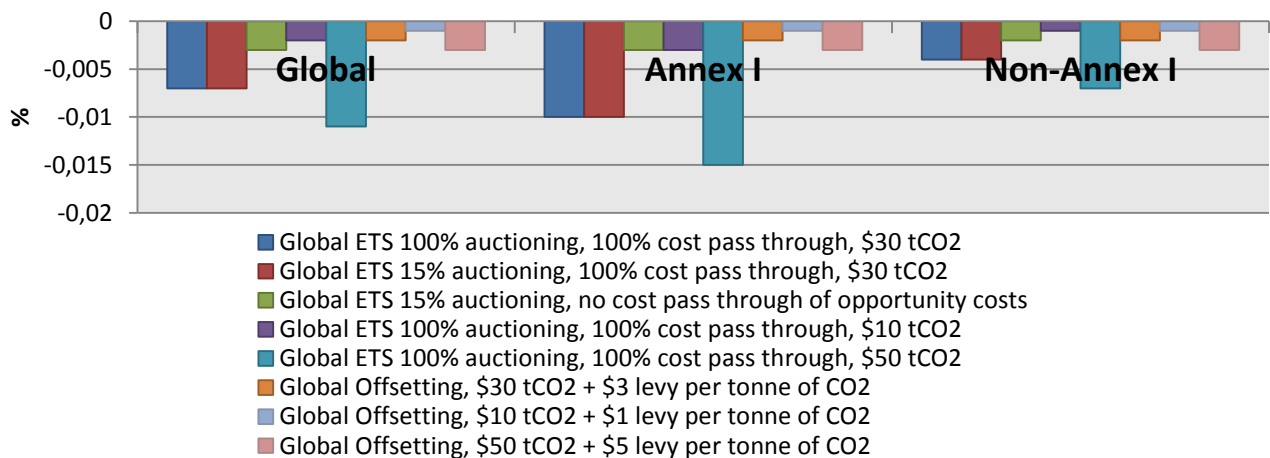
0
-0,005
-0,01
-0,015
-0,02
%
Global
Annex I
Non-Annex I

Global ETS 100% auctioning, 100% cost pass through, \$30 tCO2
Global ETS 15% auctioning, 100% cost pass through, \$30 tCO2
Global ETS 15% auctioning, no cost pass through of opportunity costs
Global ETS 100% auctioning, 100% cost pass through, \$10 tCO2
Global ETS 100% auctioning, 100% cost pass through, \$50 tCO2
Global Offsetting, \$30 tCO2 + \$3 levy per tonne of CO2
Global Offsetting, \$10 tCO2 + \$1 levy per tonne of CO2
Global Offsetting, \$50 tCO2 + \$5 levy per tonne of CO2